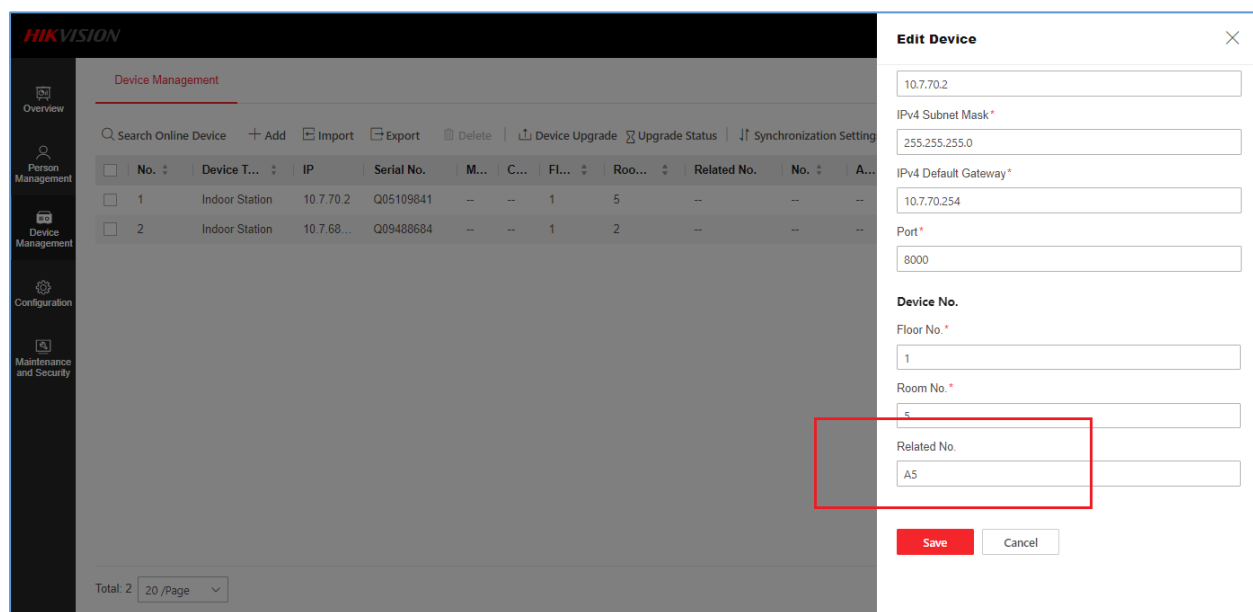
HIKVISION

Overview

Person Management

Device Management

Configuration

Maintenance and Security

Device Management

Search Online Device  + Add  Import  Export  Delete  Device Upgrade  Upgrade Status  Synchronization Setting

| No. | Device T... | IP | Serial No. | M... | C... | Fl... | Roo... | Related No. | No. | A... |
|---|---|---|---|---|---|---|---|---|---|---|
| 1 | Indoor Station | 10.7.70.2 | Q05109841 | -- | -- | 1 | 5 | -- | -- | -- |
| 2 | Indoor Station | 10.7.68... | Q09488684 | -- | -- | 1 | 2 | -- | -- | -- |

Total: 2  20 /Page

Edit Device

10.7.70.2

IPv4 Subnet Mask*

255.255.255.0

IPv4 Default Gateway*

10.7.70.254

Port*

8000

Device No.

Floor No.*

1

Room No.*

5

Related No.

A5

Save  Cancel